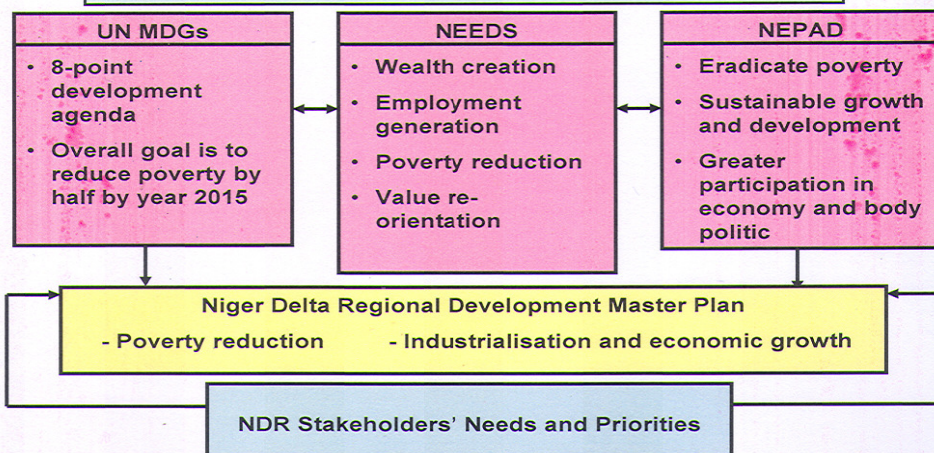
UN MDGs

- 8-point development agenda
- Overall goal is to reduce poverty by half by year 2015

NEEDS

- Wealth creation
- Employment generation
- Poverty reduction
- Value re-orientation

NEPAD

- Eradicate poverty
- Sustainable growth and development
- Greater participation in economy and body politic

Niger Delta Regional Development Master Plan

- Poverty reduction - Industrialisation and economic growth

NDR Stakeholders' Needs and Priorities